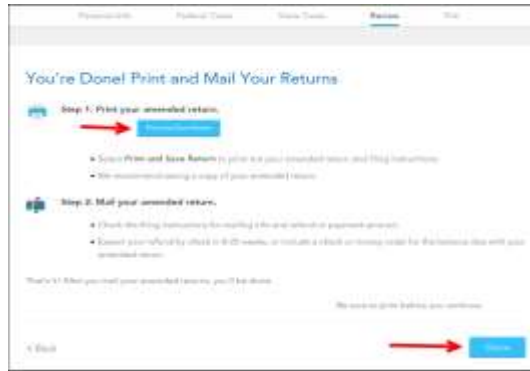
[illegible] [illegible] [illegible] Review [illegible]

You're Done! Print and Mail Your Returns

Step 1. Print your amended return.

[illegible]

• Select Print and Save Return to print out your amended return and filing instructions.

• We recommend saving a copy of your amended return.

Step 2. Mail your amended return.

• Check the filing instructions for mailing info and refund or payment process.

• Expect your refund by check in 8-12 weeks, or include a check or money order for the balance due with your amended return.

That's it! After you mail your amended returns, you'll be done.

Be sure to print before you continue.

< Back

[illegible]